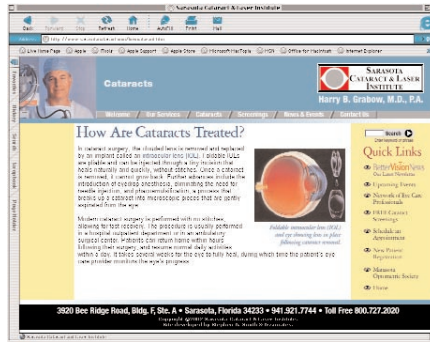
Sarasota Cataract & Laser Institute

Back Forward Stop Refresh Home AutoFill Print Mail

Address http://www.sarasotacataract.com/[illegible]

Live Home Page Apple iTools Apple Support Apple Store Microsoft MacTopia MSN Office for Macintosh Internet Explorer

Favorites History Search Scrapbook Page Holder

Cataracts

SARASOTA CATARACT & LASER INSTITUTE

Harry B. Grabow, M.D., P.A.

Welcome Our Services Cataracts Screenings News & Events Contact Us

How Are Cataracts Treated?

In cataract surgery, the clouded lens is removed and replaced by an implant called an intraocular lens (IOL). Foldable IOLs are pliable and can be injected through a tiny incision that heals naturally and quickly, without stitches. Once a cataract is removed, it cannot grow back. Further advances include the introduction of eyedrop anesthesia, eliminating the need for needle injection, and phacoemulsification, a process that breaks up a cataract into microscopic pieces that are gently aspirated from the eye.

Modern cataract surgery is performed with no stitches, allowing for fast recovery. The procedure is usually performed in a hospital outpatient department or in an ambulatory surgical center. Patients can return home within hours following their surgery, and resume normal daily activities within a day. It takes several weeks for the eye to fully heal, during which time the patient's eye care provider monitors the eye's progress.

Foldable intraocular lens (IOL) and eye showing lens in place following cataract removal.

Search

Quick Links

BetterVisionNews On-Line Newsletter

Upcoming Events

Network of Eye Care Professionals

FREE Cataract Screenings

Schedule an Appointment

New Patient Registration

Sarasota Optometric Society

Home

Copyright ©2002 Sarasota Cataract & Laser Institute
Site developed by Stephen & Smith & Associates

3920 Bee Ridge Road, Bldg. F, Ste. A • Sarasota, Florida 34233 • 941.921.7744 • Toll Free 800.727.2020

Internet zone